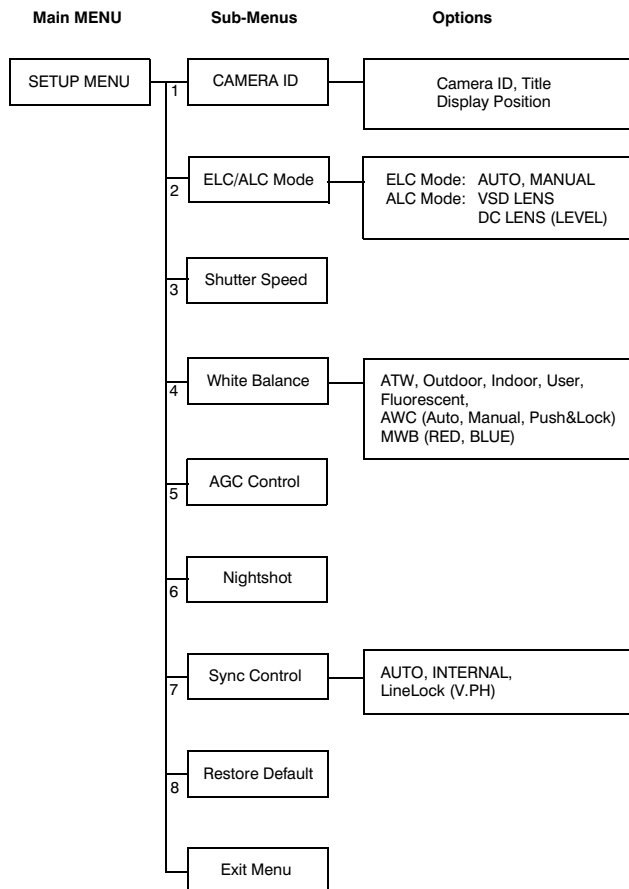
Main MENU

Sub-Menus

Options

SETUP MENU

1

CAMERA ID

Camera ID, Title
Display Position

2

ELC/ALC Mode

ELC Mode: AUTO, MANUAL
ALC Mode: VSD LENS
DC LENS (LEVEL)

3

Shutter Speed

4

White Balance

ATW, Outdoor, Indoor, User, Fluorescent,
AWC (Auto, Manual, Push&Lock)
MWB (RED, BLUE)

5

AGC Control

6

Nightshot

7

Sync Control

AUTO, INTERNAL,
LineLock (V.PH)

8

Restore Default

Exit Menu